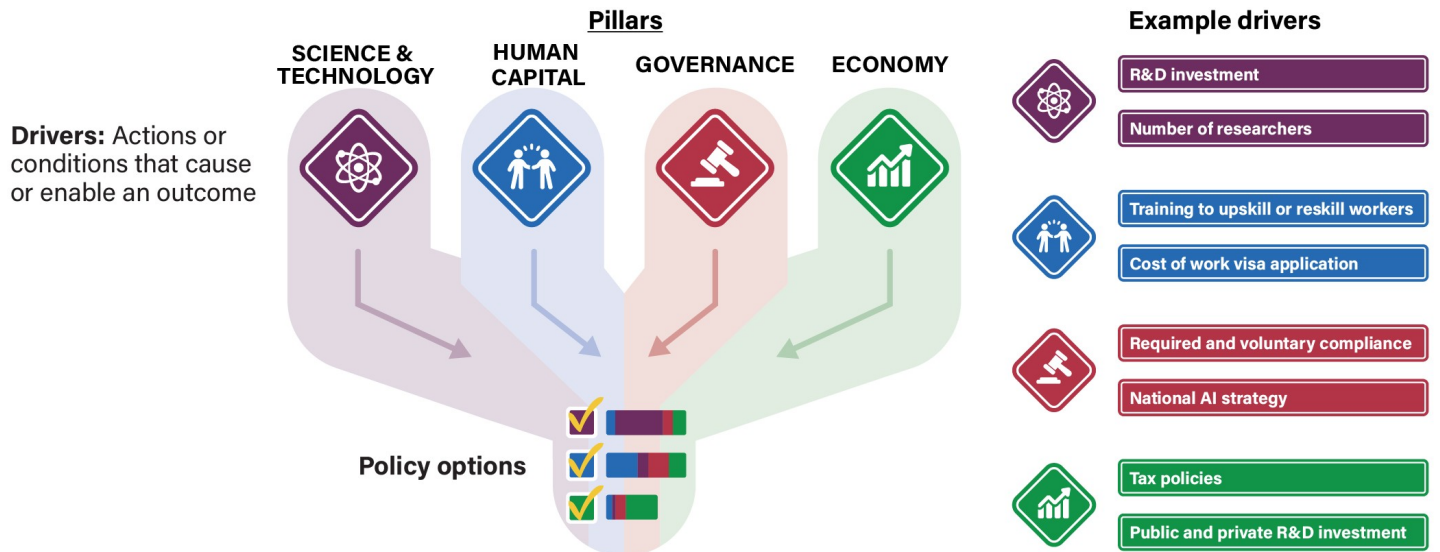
Pillars

SCIENCE & TECHNOLOGY

HUMAN CAPITAL

GOVERNANCE

ECONOMY

Drivers: Actions or conditions that cause or enable an outcome

Policy options

Example drivers

R&D investment

Number of researchers

Training to upskill or reskill workers

Cost of work visa application

Required and voluntary compliance

National AI strategy

Tax policies

Public and private R&D investment